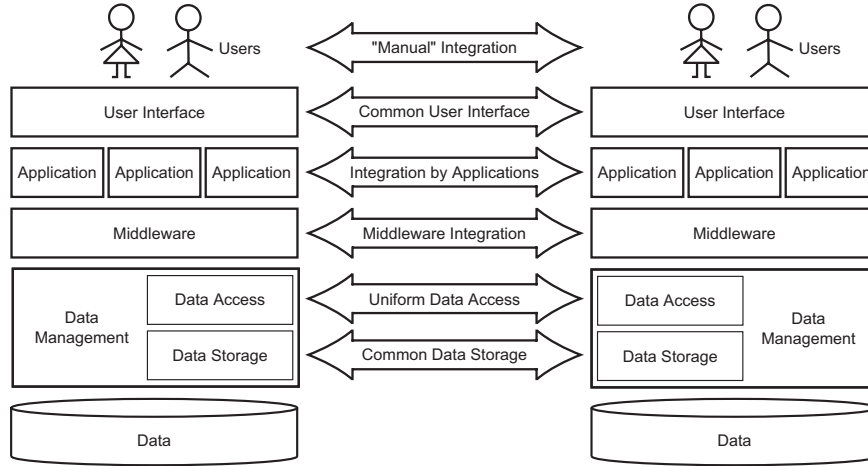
Users

"Manual" Integration

Users

User Interface

Common User Interface

User Interface

Application

Application

Application

Integration by Applications

Application

Application

Application

Middleware

Middleware Integration

Middleware

Data Management

Data Access

Data Storage

Uniform Data Access

Common Data Storage

Data Access

Data Storage

Data Management

Data

Data